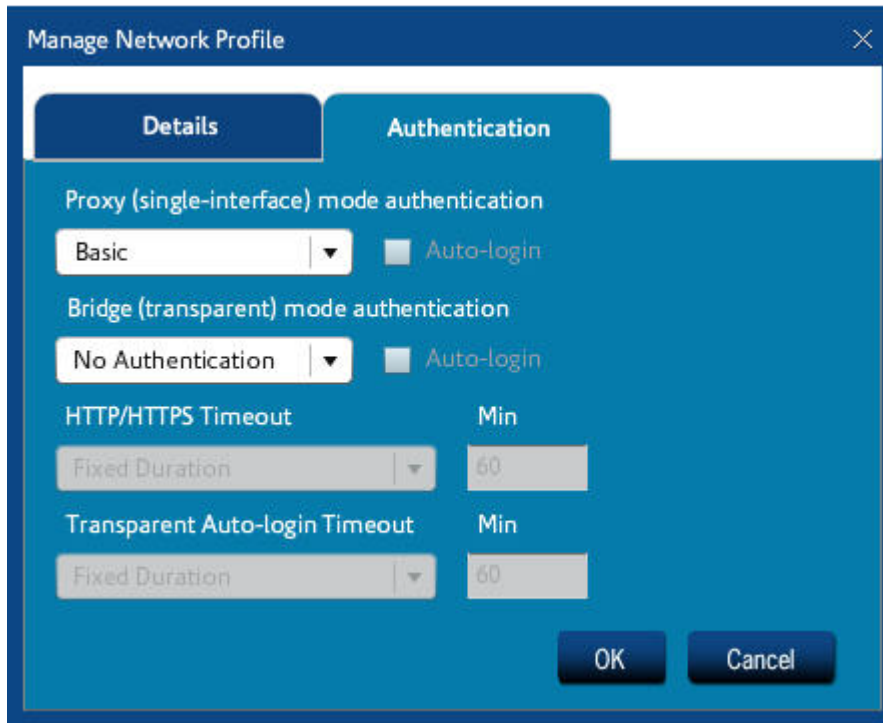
Manage Network Profile

Details

Authentication

Proxy (single-interface) mode authentication

Basic

Auto-login

Bridge (transparent) mode authentication

No Authentication

Auto-login

HTTP/HTTPS Timeout

Min

Fixed Duration

60

Transparent Auto-login Timeout

Min

Fixed Duration

60

OK

Cancel